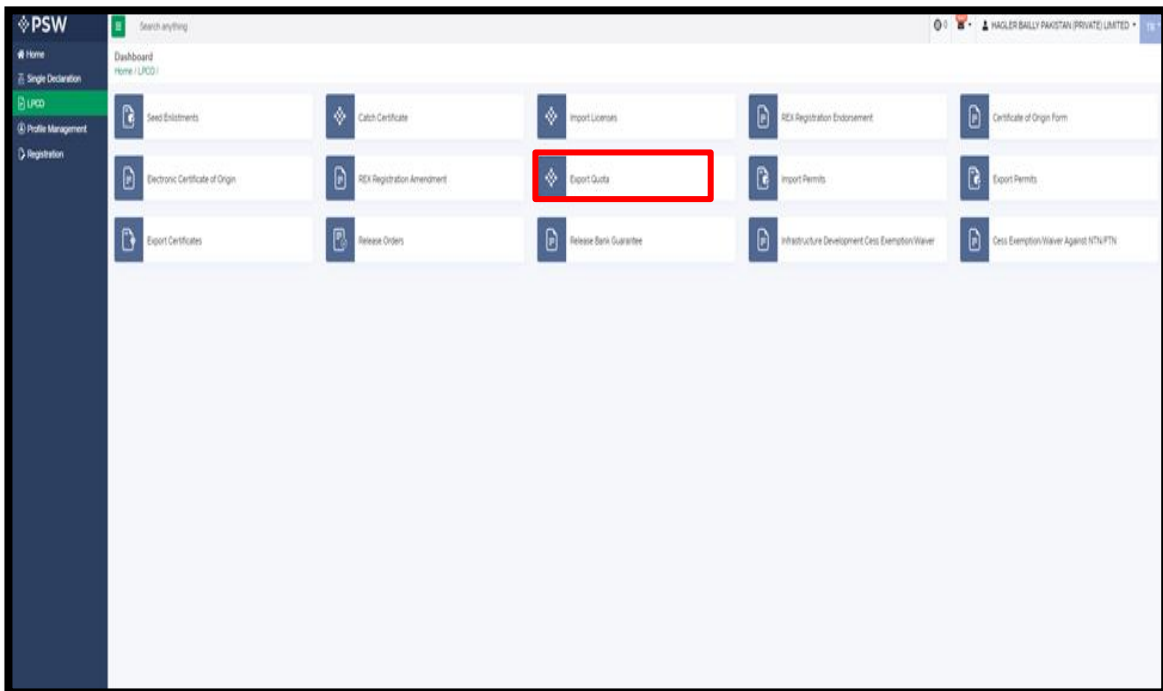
PSW

Home
Single Declaration
LPCO
Profile Management
Registration

Search anything

0

HAGLER BAILLY PAKISTAN (PRIVATE) LIMITED

Dashboard
Home / LPCO /

Seed Enlistments
Catch Certificate
Import Licenses
REX Registration Endorsement
Certificate of Origin Form
Electronic Certificate of Origin
REX Registration Amendment
Export Quota
Import Permits
Export Permits
Export Certificates
Release Orders
Release Bank Guarantee
Infrastructure Development Cess Exemption/Waiver
Cess Exemption/Waiver Against NTN/FTN